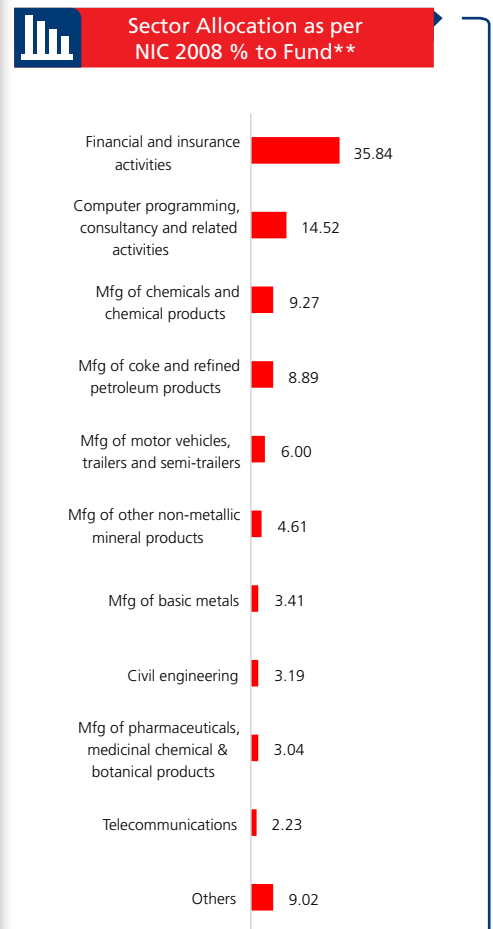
Sector Allocation as per NIC 2008 % to Fund**

Financial and insurance activities 35.84

Computer programming, consultancy and related activities 14.52

Mfg of chemicals and chemical products 9.27

Mfg of coke and refined petroleum products 8.89

Mfg of motor vehicles, trailers and semi-trailers 6.00

Mfg of other non-metallic mineral products 4.61

Mfg of basic metals 3.41

Civil engineering 3.19

Mfg of pharmaceuticals, medicinal chemical & botanical products 3.04

Telecommunications 2.23

Others 9.02